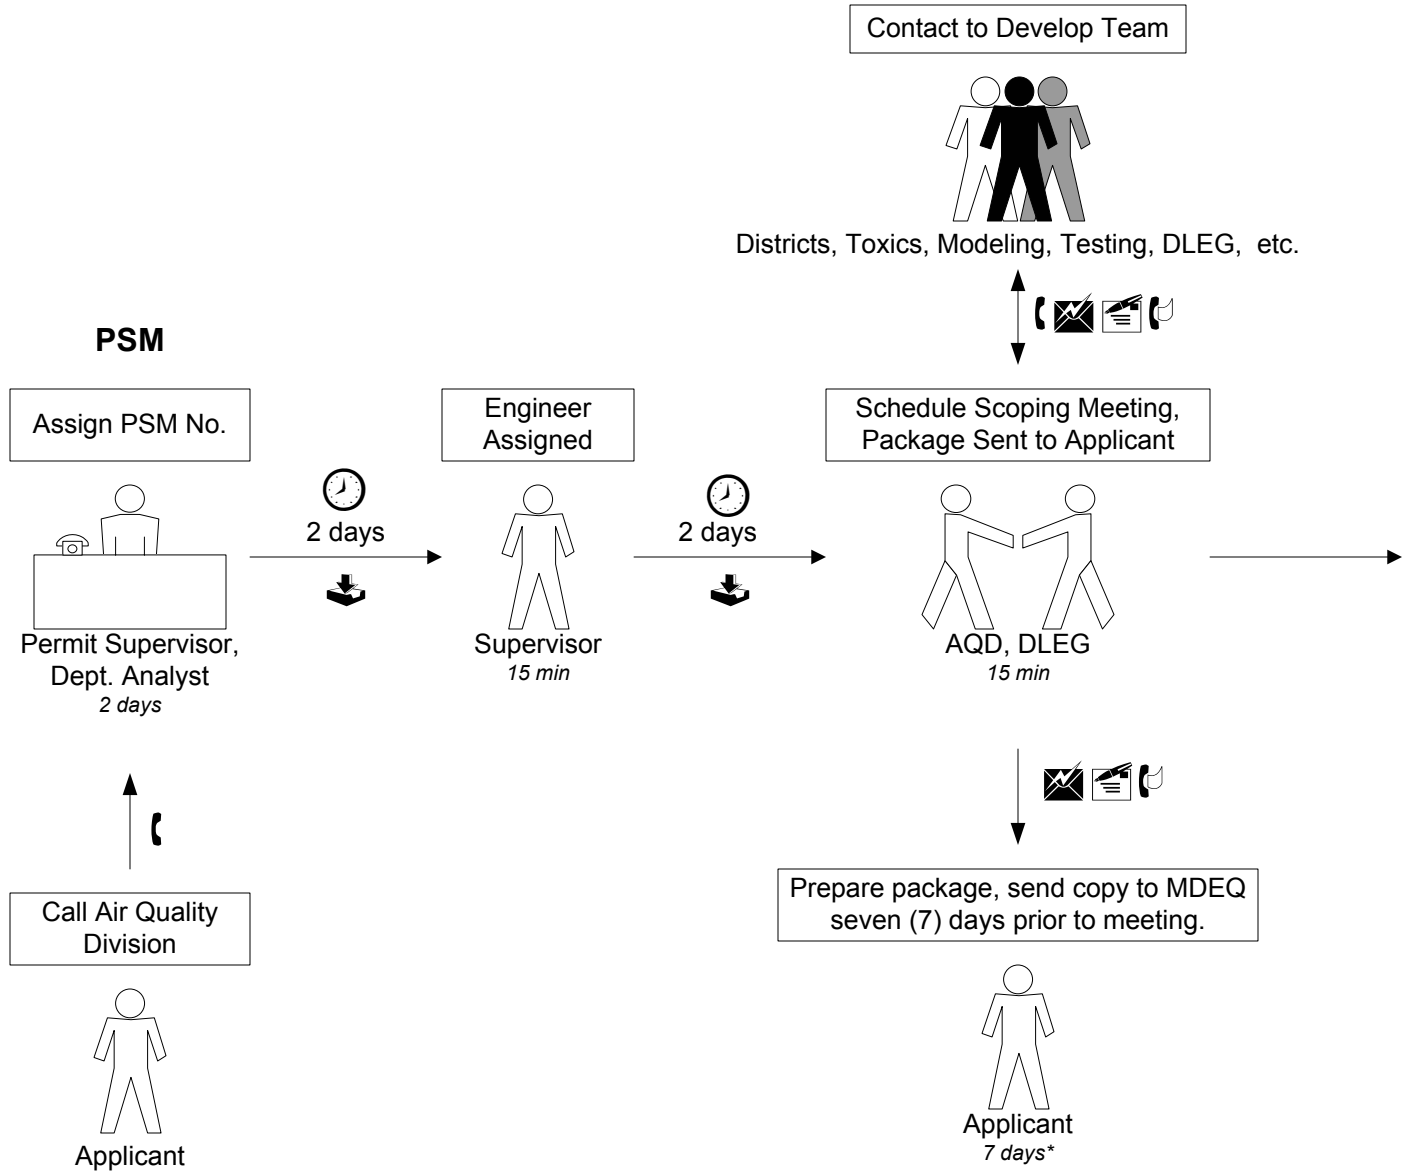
Contact to Develop Team

Districts, Toxics, Modeling, Testing, DLEG, etc.

PSM

Assign PSM No.

Permit Supervisor, Dept. Analyst
*2 days*

2 days

Engineer Assigned

Supervisor
*15 min*

2 days

Schedule Scoping Meeting, Package Sent to Applicant

AQD, DLEG
*15 min*

Call Air Quality Division

Applicant

Prepare package, send copy to MDEQ seven (7) days prior to meeting.

Applicant
*7 days**